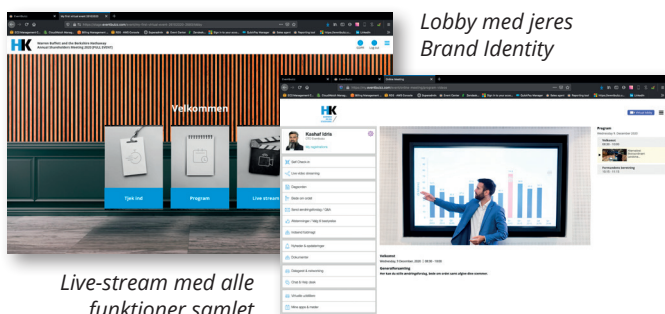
Lobby med jeres Brand Identity

HK
Warren Buffett and the Berkshire Hathaway Annual Shareholders Meeting 2020 (FULL EVENT)

Velkommen

Tjek ind

Program

Live-stream

HK

Kashaf Idris

Program

Velkomst

Live-stream med alle funktioner samlet